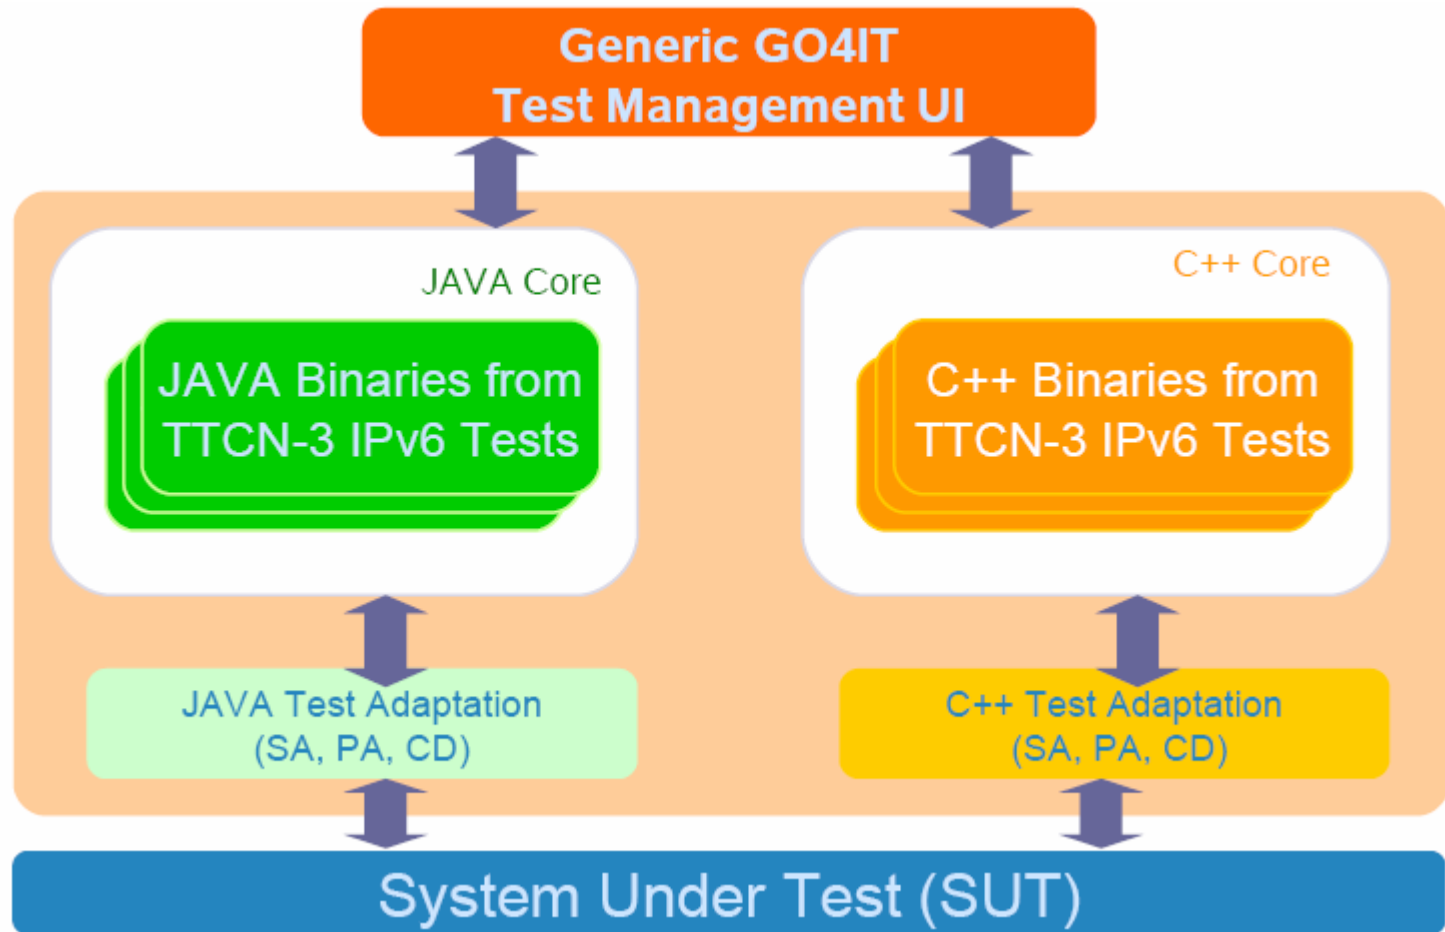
Generic GO4IT
Test Management UI

JAVA Core

JAVA Binaries from
TTCN-3 IPv6 Tests

C++ Core

C++ Binaries from
TTCN-3 IPv6 Tests

JAVA Test Adaptation
(SA, PA, CD)

C++ Test Adaptation
(SA, PA, CD)

System Under Test (SUT)